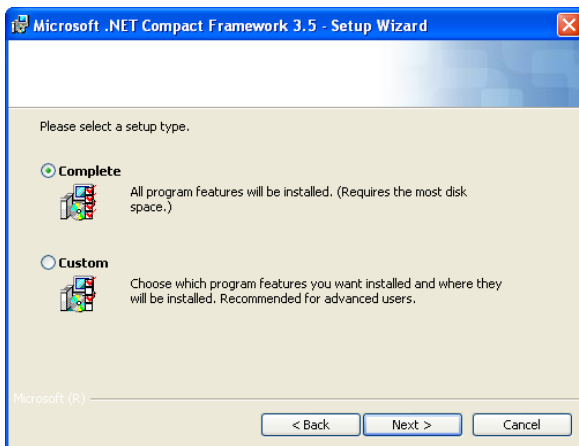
Microsoft .NET Compact Framework 3.5 - Setup Wizard

Please select a setup type.

Complete

All program features will be installed. (Requires the most disk space.)

Custom

Choose which program features you want installed and where they will be installed. Recommended for advanced users.

Microsoft (R)

< Back
Next >
Cancel